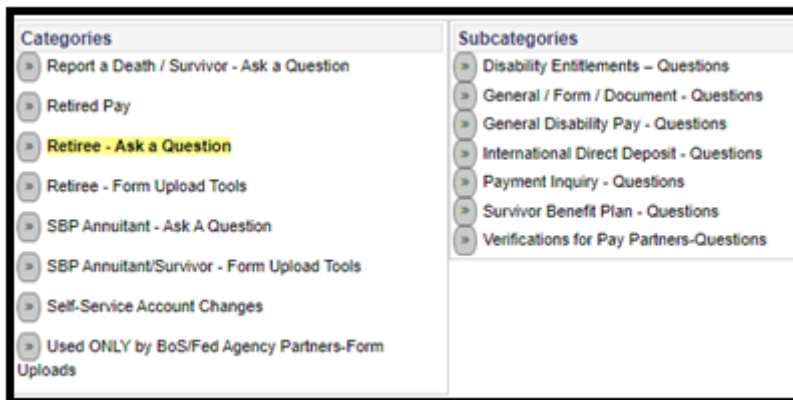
Categories

» Report a Death / Survivor - Ask a Question

» Retired Pay

» Retiree - Ask a Question

» Retiree - Form Upload Tools

» SBP Annuitant - Ask A Question

» SBP Annuitant/Survivor - Form Upload Tools

» Self-Service Account Changes

» Used ONLY by BoS/Fed Agency Partners-Form Uploads

Subcategories

» Disability Entitlements – Questions

» General / Form / Document - Questions

» General Disability Pay - Questions

» International Direct Deposit - Questions

» Payment Inquiry - Questions

» Survivor Benefit Plan - Questions

» Verifications for Pay Partners-Questions